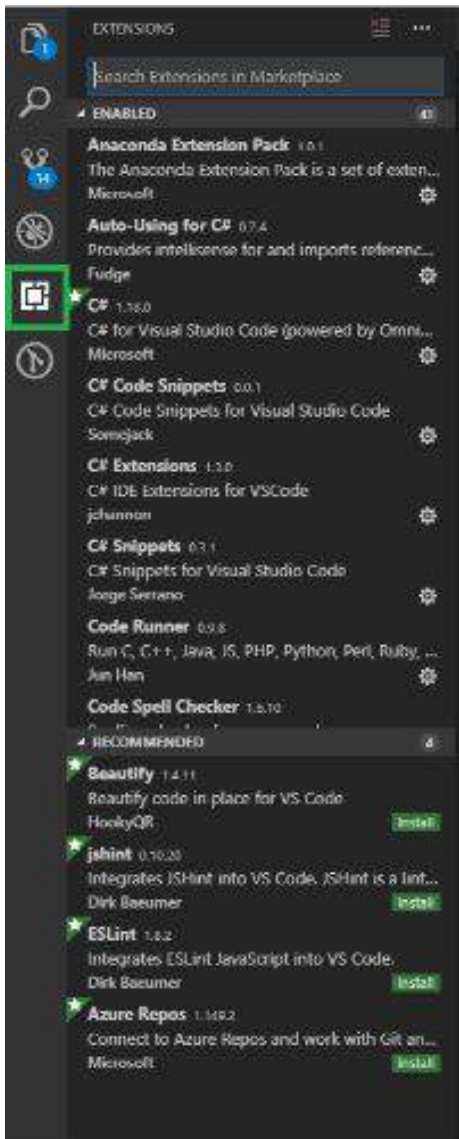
1

14

EXTENSIONS

Search Extensions in Marketplace

ENABLED 41

Anaconda Extension Pack 1.0.1
The Anaconda Extension Pack is a set of exten...
Microsoft

Auto-Using for C# 0.7.4
Provides intellisense for and imports referenc...
Fudge

C# 1.16.0
C# for Visual Studio Code (powered by Omni...
Microsoft

C# Code Snippets 0.0.1
C# Code Snippets for Visual Studio Code
Somejack

C# Extensions 1.3.0
C# IDE Extensions for VSCode
jchannon

C# Snippets 0.1.1
C# Snippets for Visual Studio Code
Jorge Serrano

Code Runner 0.9.8
Run C, C++, Java, JS, PHP, Python, Perl, Ruby, ...
Jun Han

Code Spell Checker 1.6.10
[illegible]

RECOMMENDED 4

Beautify 1.4.11
Beautify code in place for VS Code
HookyQR
Install

jshint 0.10.20
Integrates JSHint into VS Code. JSHint is a lint...
Dirk Baeumer
Install

ESLint 1.8.2
Integrates ESLint JavaScript into VS Code.
Dirk Baeumer
Install

Azure Repos 1.149.2
Connect to Azure Repos and work with Git an...
Microsoft
Install